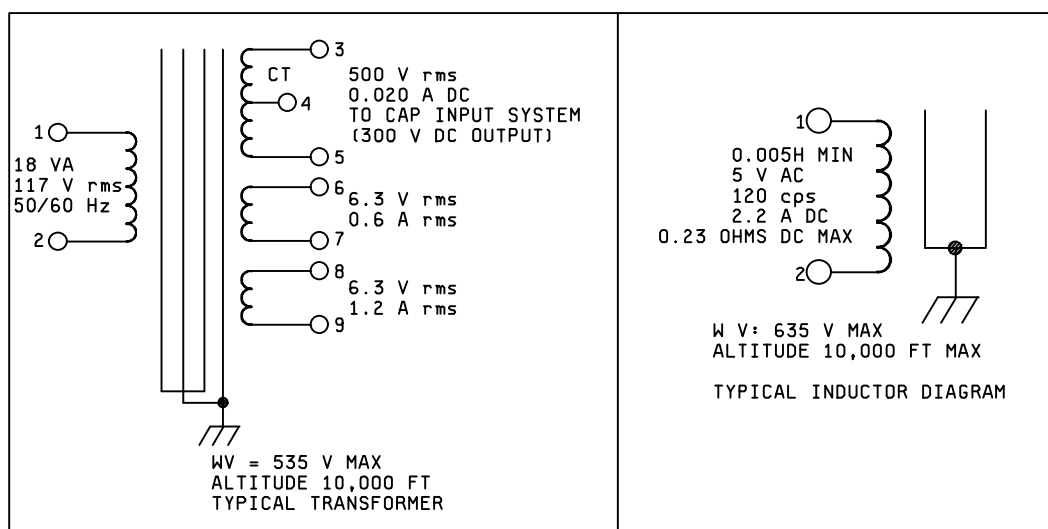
1
18 VA
117 V rms
50/60 Hz
2

3
CT
4
5
500 V rms
0.020 A DC
TO CAP INPUT SYSTEM
(300 V DC OUTPUT)

6
6.3 V rms
0.6 A rms
7

8
6.3 V rms
1.2 A rms
9

WV = 535 V MAX
ALTITUDE 10,000 FT
TYPICAL TRANSFORMER

1
0.005H MIN
5 V AC
120 cps
2.2 A DC
0.23 OHMS DC MAX
2

W V: 635 V MAX
ALTITUDE 10,000 FT MAX

TYPICAL INDUCTOR DIAGRAM